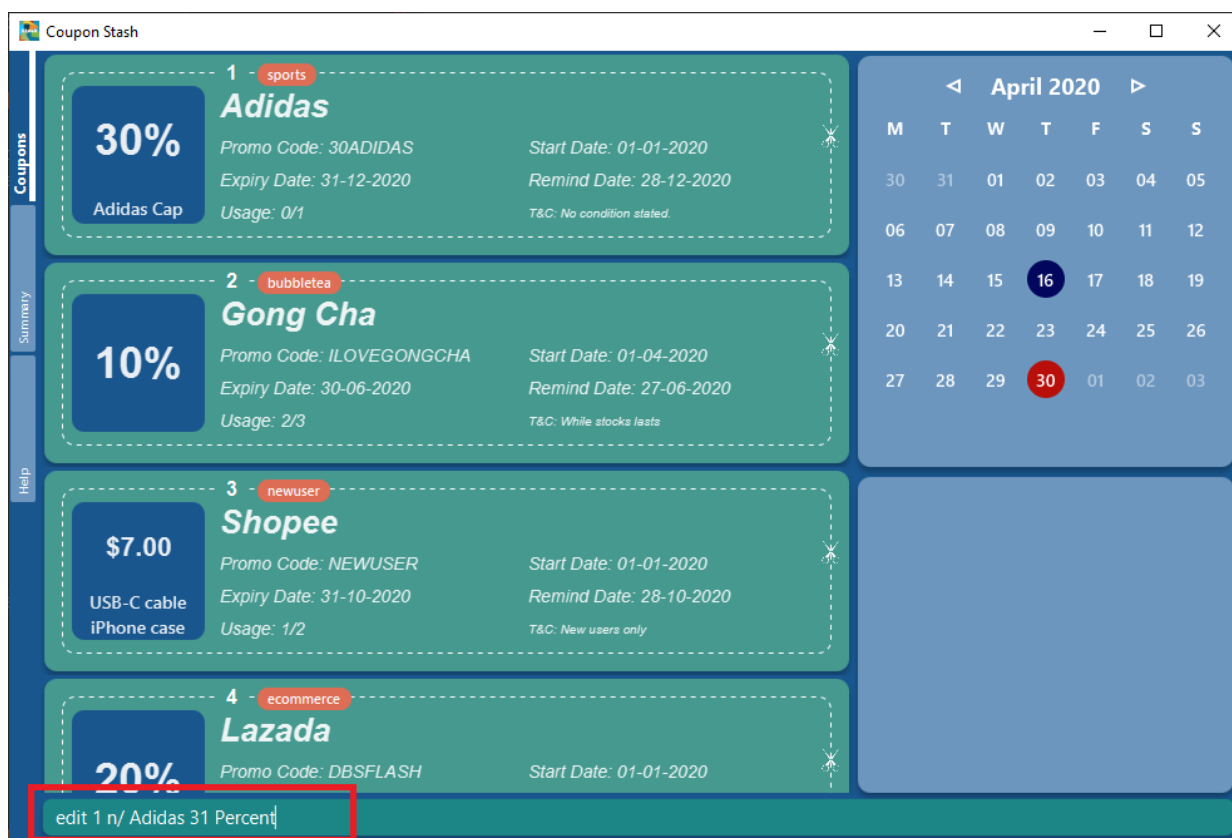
Coupon Stash

Coupons
Summary
Help

1 sports
30%
Adidas Cap
Adidas
Promo Code: 30ADIDAS
Start Date: 01-01-2020
Expiry Date: 31-12-2020
Remind Date: 28-12-2020
Usage: 0/1
T&C: No condition stated.

2 bubbletea
10%
Gong Cha
Promo Code: ILOVEGONGCHA
Start Date: 01-04-2020
Expiry Date: 30-06-2020
Remind Date: 27-06-2020
Usage: 2/3
T&C: While stocks lasts

3 newuser
$7.00
USB-C cable
iPhone case
Shopee
Promo Code: NEWUSER
Start Date: 01-01-2020
Expiry Date: 31-10-2020
Remind Date: 28-10-2020
Usage: 1/2
T&C: New users only

4 ecommerce
20%
Lazada
Promo Code: DBSFLASH
Start Date: 01-01-2020

April 2020

| M | T | W | T | F | S | S |
|---|---|---|---|---|---|---|
| 30 | 31 | 01 | 02 | 03 | 04 | 05 |
| 06 | 07 | 08 | 09 | 10 | 11 | 12 |
| 13 | 14 | 15 | 16 | 17 | 18 | 19 |
| 20 | 21 | 22 | 23 | 24 | 25 | 26 |
| 27 | 28 | 29 | 30 | 01 | 02 | 03 |

edit 1 n/ Adidas 31 Percent